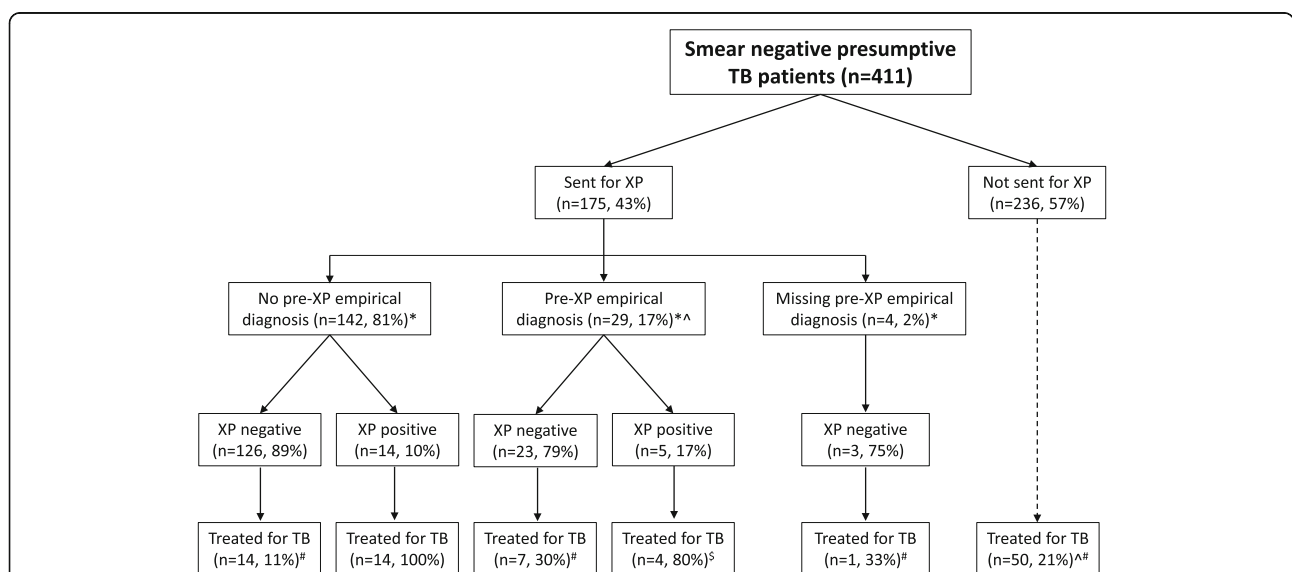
Smear negative presumptive TB patients (n=411)

Sent for XP (n=175, 43%)

Not sent for XP (n=236, 57%)

No pre-XP empirical diagnosis (n=142, 81%)*

Pre-XP empirical diagnosis (n=29, 17%)*^

Missing pre-XP empirical diagnosis (n=4, 2%)*

XP negative (n=126, 89%)

XP positive (n=14, 10%)

XP negative (n=23, 79%)

XP positive (n=5, 17%)

XP negative (n=3, 75%)

Treated for TB (n=14, 11%)$^{\#}$

Treated for TB (n=14, 100%)

Treated for TB (n=7, 30%)$^{\#}$

Treated for TB (n=4, 80%)$^{\$}$

Treated for TB (n=1, 33%)$^{\#}$

Treated for TB (n=50, 21%)$^{\wedge\#}$